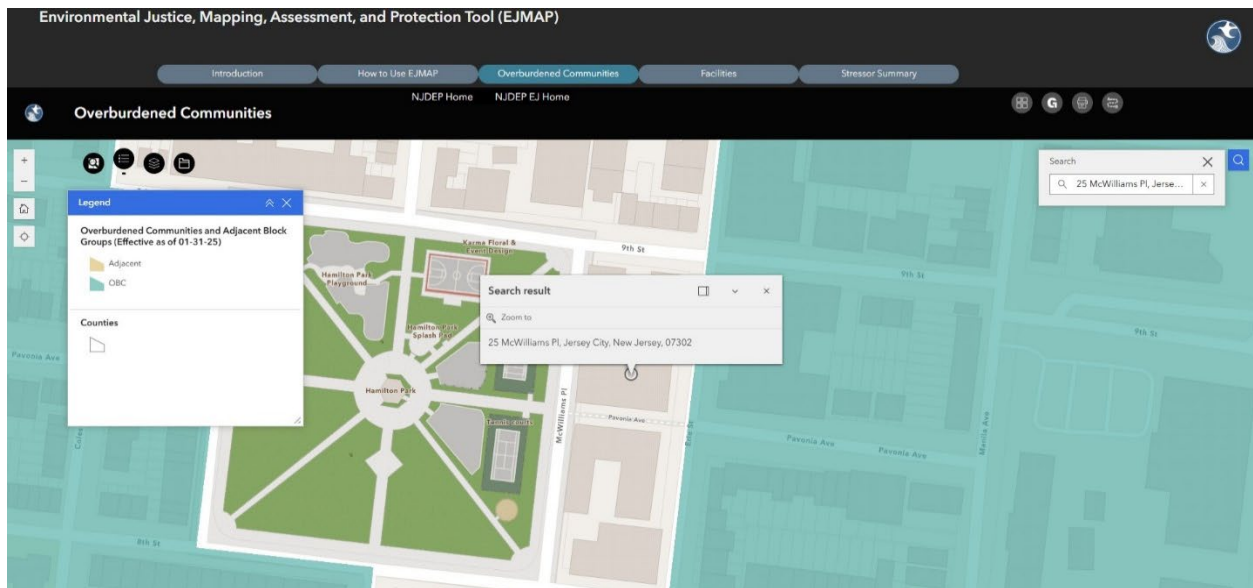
Environmental Justice, Mapping, Assessment, and Protection Tool (EJMAP)

Introduction
How to Use EJMAP
Overburdened Communities
Facilities
Stressor Summary

Overburdened Communities
NJDEP Home
NJDEP EJ Home

G

Legend

Overburdened Communities and Adjacent Block Groups (Effective as of 01-31-25)

Adjacent

OBC

Counties

Search

25 McWilliams Pl, Jerse...

Search result

Zoom to

25 McWilliams Pl, Jersey City, New Jersey, 07302

Karma Floral & Event Design

9th St

Hamilton Park Playground

Hamilton Park Splash Pad

Hamilton Park

Tennis courts

McWilliams Pl

Pavonia Ave

Erie St

Pavonia Ave

Pavonia Ave

Manila Ave

9th St

9th St

8th St